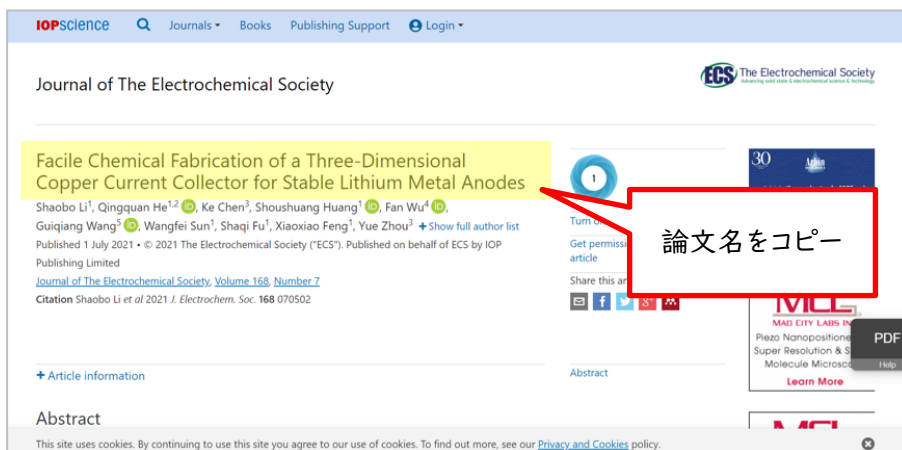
IOPscience Journals ▾ Books Publishing Support Login ▾

Journal of The Electrochemical Society

ECS The Electrochemical Society
Advancing solid state & electrochemical science & technology

Facile Chemical Fabrication of a Three-Dimensional Copper Current Collector for Stable Lithium Metal Anodes

Shaobo Li$^1$, Qingquan He$^{1,2}$, Ke Chen$^3$, Shoushuang Huang$^1$, Fan Wu$^4$, Guiqiang Wang$^5$, Wangfei Sun$^1$, Shaqi Fu$^1$, Xiaoxiao Feng$^1$, Yue Zhou$^3$ + Show full author list

Published 1 July 2021 • © 2021 The Electrochemical Society ("ECS"). Published on behalf of ECS by IOP Publishing Limited

Journal of The Electrochemical Society, Volume 168, Number 7

Citation Shaobo Li et al 2021 J. Electrochem. Soc. 168 070502

1

Turn o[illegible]

Get permissi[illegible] article

Share this ar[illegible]

論文名をコピー

30

MCL
MAD CITY LABS IN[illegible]
Piezo Nanopositione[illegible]
Super Resolution & S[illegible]
Molecule Microsc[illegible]
Learn More

PDF
Help

+ Article information

Abstract

Abstract

This site uses cookies. By continuing to use this site you agree to our use of cookies. To find out more, see our Privacy and Cookies policy.